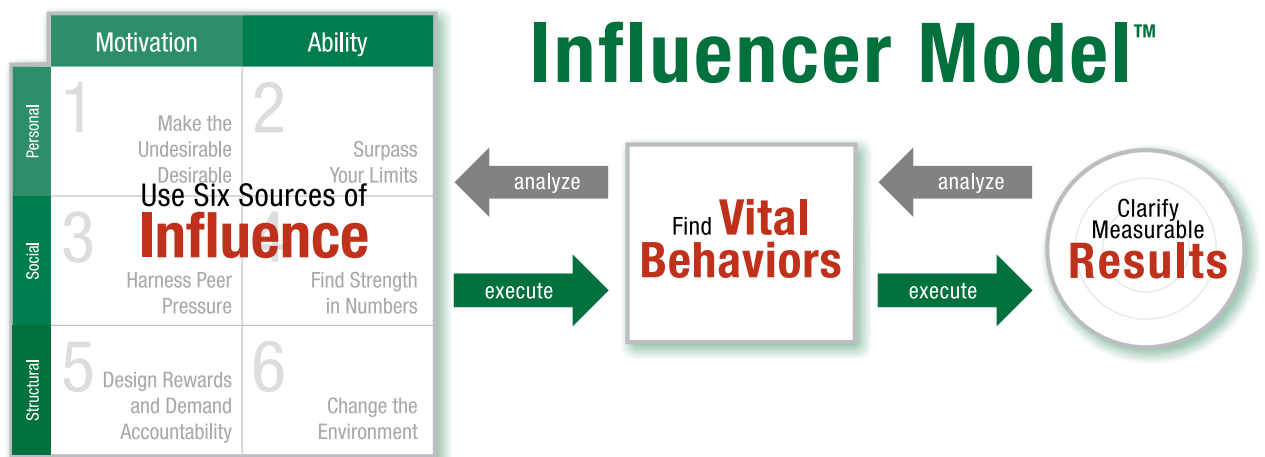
Influencer Model™

| | Motivation | Ability |
|---|---|---|
| Personal | 1 Make the Undesirable Desirable | 2 Surpass Your Limits |
| Social | 3 Harness Peer Pressure | 4 Find Strength in Numbers |
| Structural | 5 Design Rewards and Demand Accountability | 6 Change the Environment |

Use Six Sources of Influence

analyze

execute

Find Vital Behaviors

analyze

execute

Clarify Measurable Results